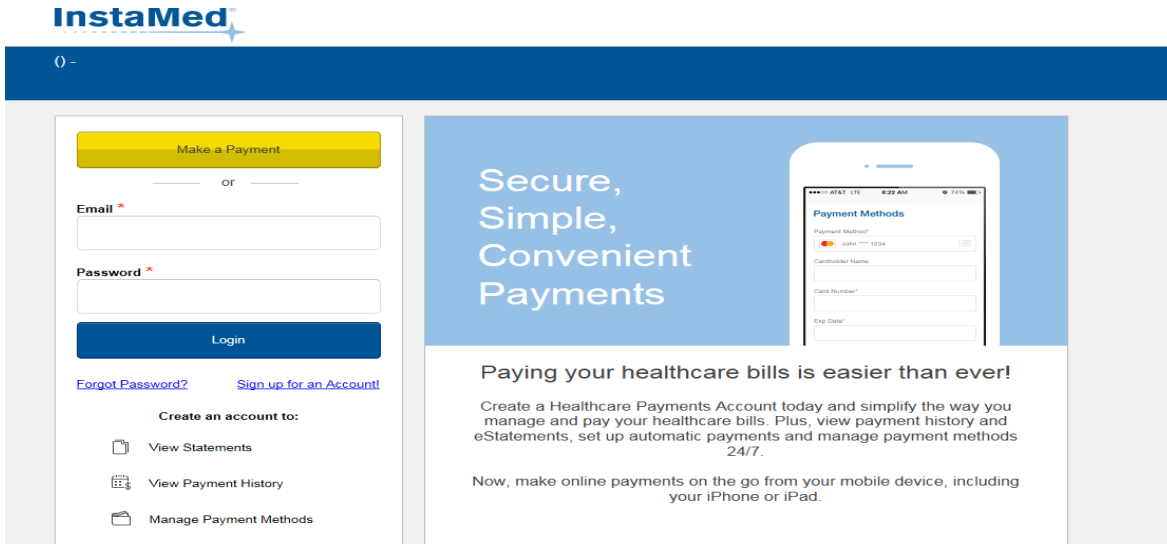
InstaMed

() -

Make a Payment

or

Email *

Password *

Login

Forgot Password?

Sign up for an Account!

Create an account to:

View Statements

View Payment History

Manage Payment Methods

Secure, Simple, Convenient Payments

●●●○○ AT&T LTE 8:22 AM 74%

Payment Methods

Payment Method*

John **** 1234

Cardholder Name

Card Number*

Exp Date*

Paying your healthcare bills is easier than ever!

Create a Healthcare Payments Account today and simplify the way you manage and pay your healthcare bills. Plus, view payment history and eStatements, set up automatic payments and manage payment methods 24/7.

Now, make online payments on the go from your mobile device, including your iPhone or iPad.